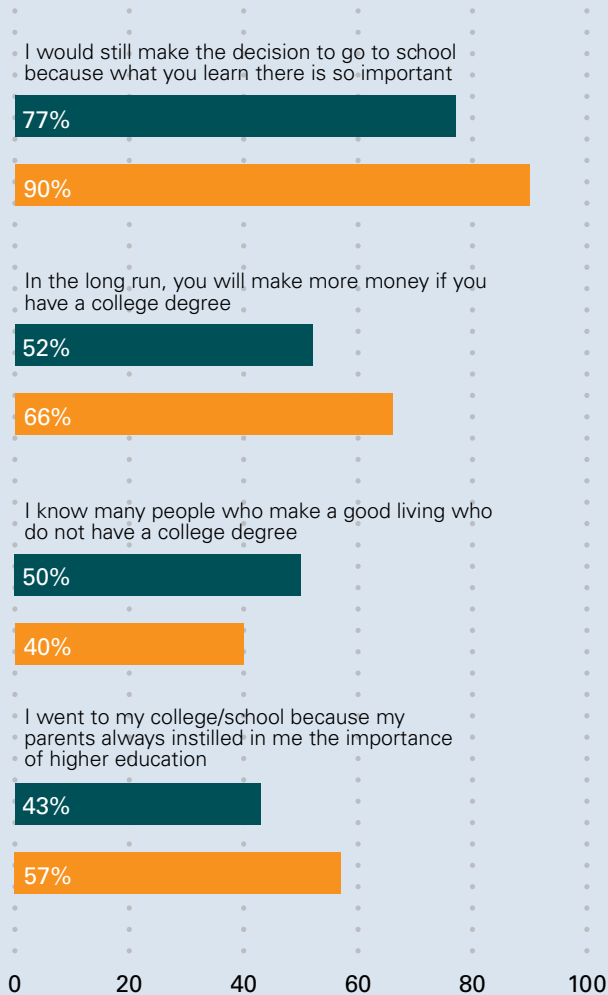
I would still make the decision to go to school because what you learn there is so important

77%

90%

In the long run, you will make more money if you have a college degree

52%

66%

I know many people who make a good living who do not have a college degree

50%

40%

I went to my college/school because my parents always instilled in me the importance of higher education

43%

57%

0 20 40 60 80 100